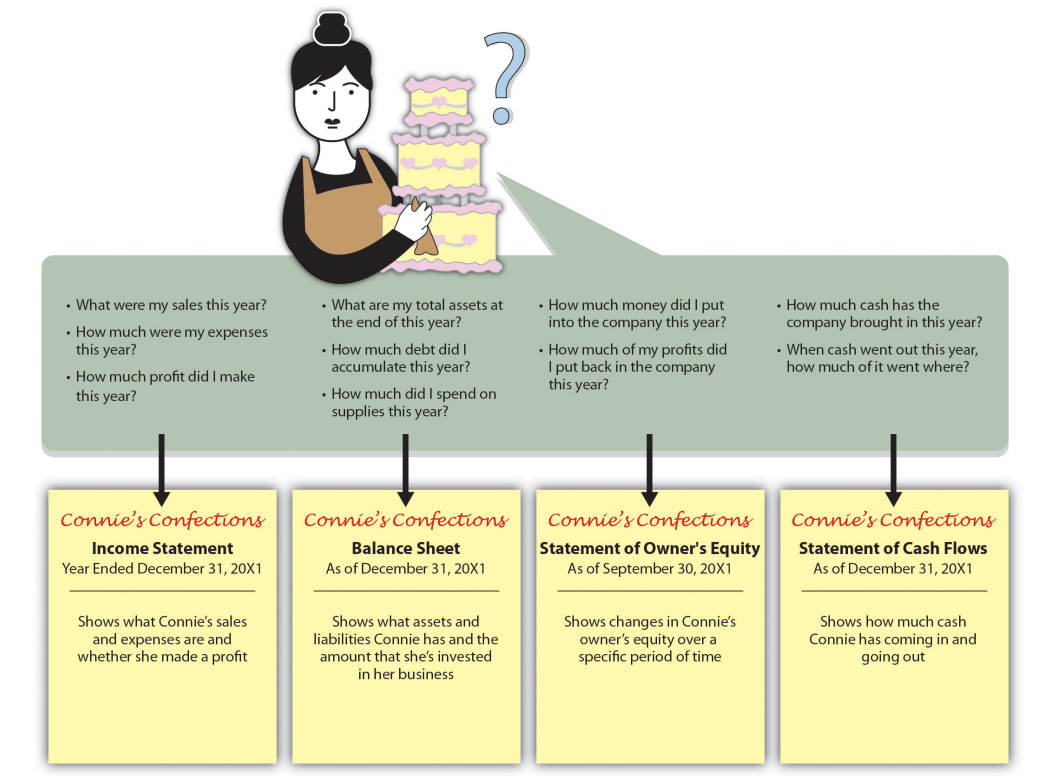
?

• What were my sales this year?
• How much were my expenses this year?
• How much profit did I make this year?

• What are my total assets at the end of this year?
• How much debt did I accumulate this year?
• How much did I spend on supplies this year?

• How much money did I put into the company this year?
• How much of my profits did I put back in the company this year?

• How much cash has the company brought in this year?
• When cash went out this year, how much of it went where?

Connie's Confections
Income Statement
Year Ended December 31, 20X1
Shows what Connie's sales and expenses are and whether she made a profit

Connie's Confections
Balance Sheet
As of December 31, 20X1
Shows what assets and liabilities Connie has and the amount that she's invested in her business

Connie's Confections
Statement of Owner's Equity
As of September 30, 20X1
Shows changes in Connie's owner's equity over a specific period of time

Connie's Confections
Statement of Cash Flows
As of December 31, 20X1
Shows how much cash Connie has coming in and going out